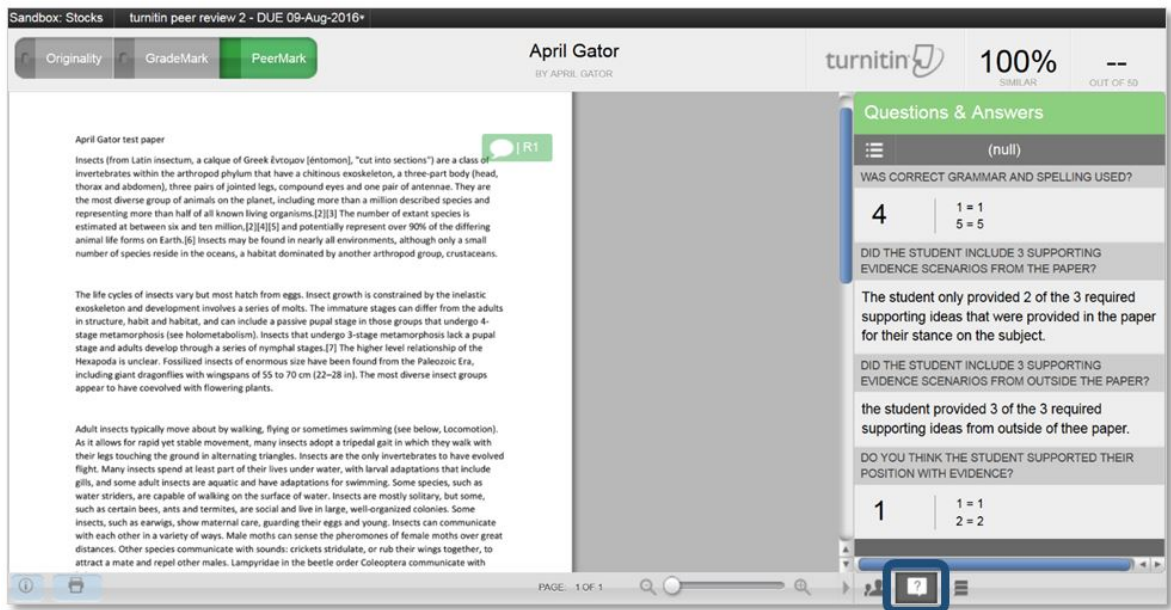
Sandbox: Stocks | turnitin peer review 2 - DUE 09-Aug-2016

Originality GradeMark PeerMark

April Gator
BY APRIL GATOR

turnitin

100%
SIMILAR

--
OUT OF 50

April Gator test paper

R1

Insects (from Latin insectum, a calque of Greek ἔντομον [éntomon], "cut into sections") are a class of invertebrates within the arthropod phylum that have a chitinous exoskeleton, a three-part body (head, thorax and abdomen), three pairs of jointed legs, compound eyes and one pair of antennae. They are the most diverse group of animals on the planet, including more than a million described species and representing more than half of all known living organisms.[2][3] The number of extant species is estimated at between six and ten million,[2][4][5] and potentially represent over 90% of the differing animal life forms on Earth.[6] Insects may be found in nearly all environments, although only a small number of species reside in the oceans, a habitat dominated by another arthropod group, crustaceans.

The life cycles of insects vary but most hatch from eggs. Insect growth is constrained by the inelastic exoskeleton and development involves a series of molts. The immature stages can differ from the adults in structure, habit and habitat, and can include a passive pupal stage in those groups that undergo 4-stage metamorphosis (see holometabolism). Insects that undergo 3-stage metamorphosis lack a pupal stage and adults develop through a series of nymphal stages.[7] The higher level relationship of the Hexapoda is unclear. Fossilized insects of enormous size have been found from the Paleozoic Era, including giant dragonflies with wingspans of 55 to 70 cm (22–28 in). The most diverse insect groups appear to have coevolved with flowering plants.

Adult insects typically move about by walking, flying or sometimes swimming (see below, Locomotion). As it allows for rapid yet stable movement, many insects adopt a tripedal gait in which they walk with their legs touching the ground in alternating triangles. Insects are the only invertebrates to have evolved flight. Many insects spend at least part of their lives under water, with larval adaptations that include gills, and some adult insects are aquatic and have adaptations for swimming. Some species, such as water striders, are capable of walking on the surface of water. Insects are mostly solitary, but some, such as certain bees, ants and termites, are social and live in large, well-organized colonies. Some insects, such as earwigs, show maternal care, guarding their eggs and young. Insects can communicate with each other in a variety of ways. Male moths can sense the pheromones of female moths over great distances. Other species communicate with sounds: crickets stridulate, or rub their wings together, to attract a mate and repel other males. Lampyridae in the beetle order Coleoptera communicate with

Questions & Answers

(null)

WAS CORRECT GRAMMAR AND SPELLING USED?

4
1 = 1
5 = 5

DID THE STUDENT INCLUDE 3 SUPPORTING EVIDENCE SCENARIOS FROM THE PAPER?

The student only provided 2 of the 3 required supporting ideas that were provided in the paper for their stance on the subject.

DID THE STUDENT INCLUDE 3 SUPPORTING EVIDENCE SCENARIOS FROM OUTSIDE THE PAPER?

the student provided 3 of the 3 required supporting ideas from outside of thee paper.

DO YOU THINK THE STUDENT SUPPORTED THEIR POSITION WITH EVIDENCE?

1
1 = 1
2 = 2

PAGE: 1 OF 1